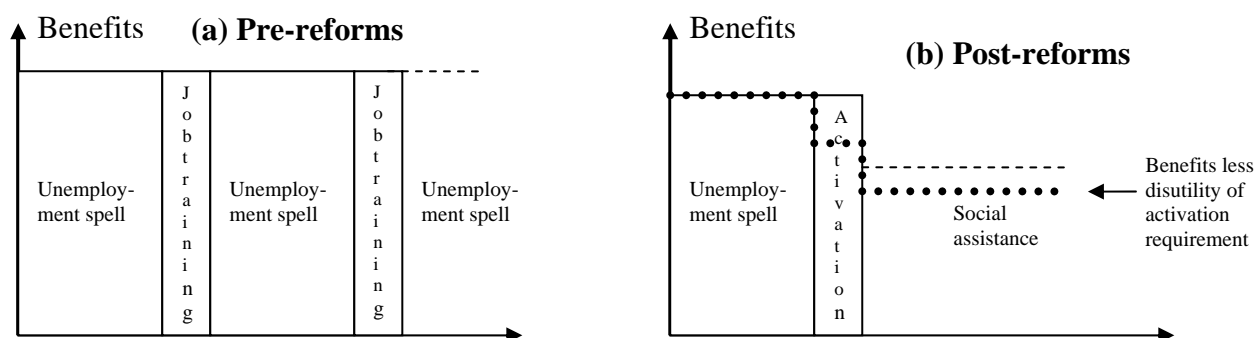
Benefits **(a) Pre-reforms**

Unemployment spell

J o b t r a i n i n g

Unemployment spell

J o b t r a i n i n g

Unemployment spell

Benefits **(b) Post-reforms**

Unemployment spell

A c t i v a t i o n

Social assistance

Benefits less disutility of activation requirement